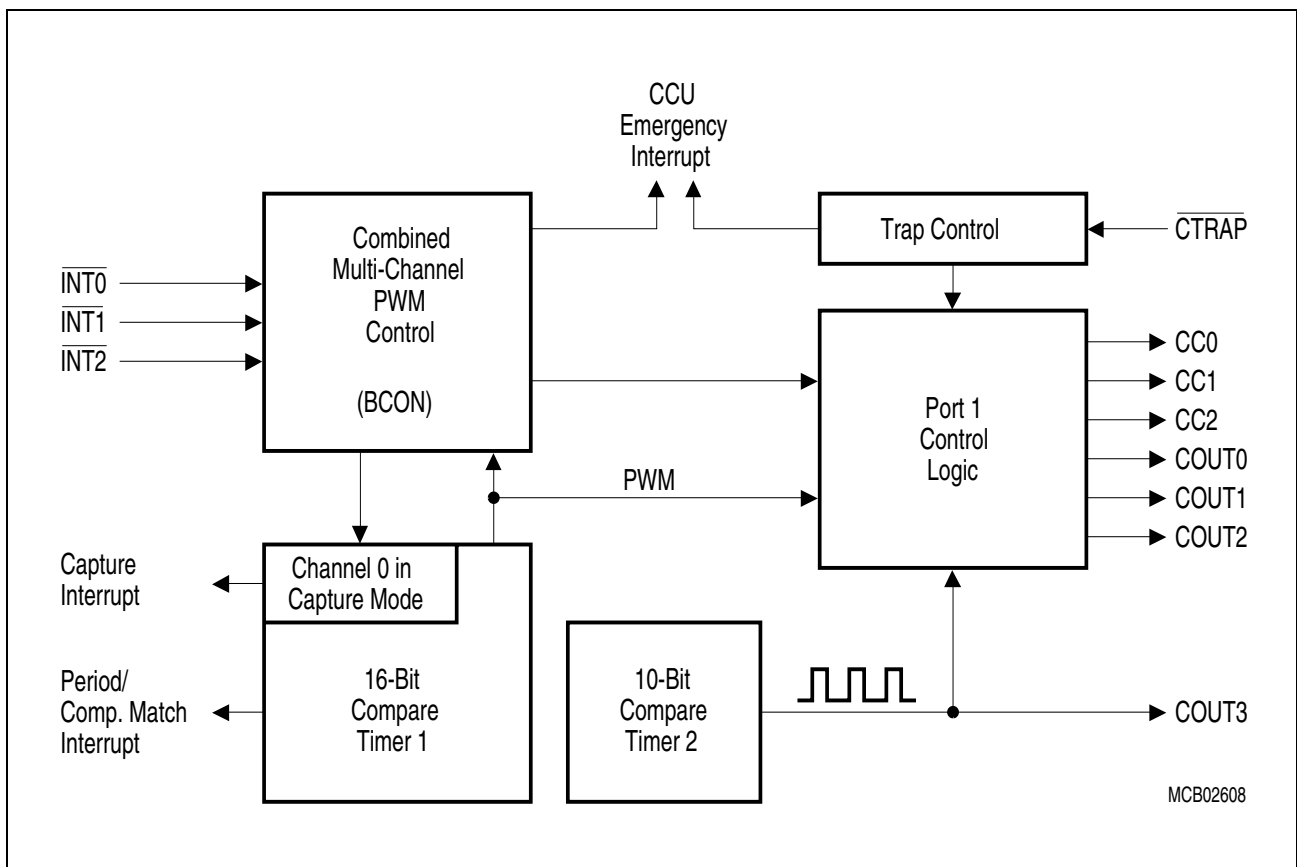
CCU Emergency Interrupt

Combined Multi-Channel PWM Control

(BCON)

Trap Control

$\overline{CTRAP}$

$\overline{INT0}$
$\overline{INT1}$
$\overline{INT2}$

Port 1 Control Logic

CC0
CC1
CC2
COUT0
COUT1
COUT2

PWM

Capture Interrupt

Channel 0 in Capture Mode

Period/ Comp. Match Interrupt

16-Bit Compare Timer 1

10-Bit Compare Timer 2

COUT3

MCB02608